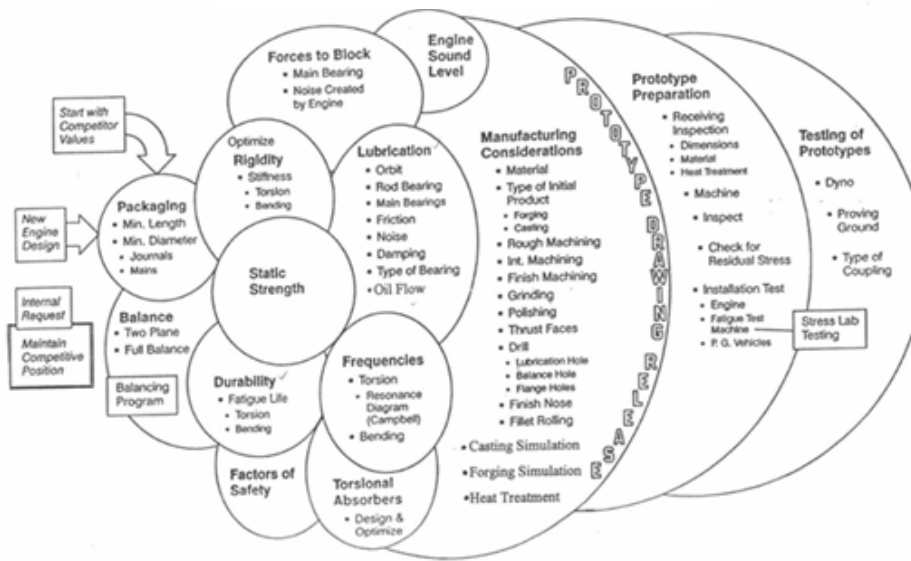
Start with Competitor Values

New Engine Design

Internal Request

Maintain Competitive Position

Packaging
• Min. Length
• Min. Diameter
• Journals
• Mains

Balance
• Two Plane
• Full Balance

Balancing Program

Optimize
Rigidity
• Stiffness
• Torsion
• Bending

Static Strength

Durability
• Fatigue Life
• Torsion
• Bending

Factors of Safety

Forces to Block
• Main Bearing
• Noise Created by Engine

Engine Sound Level

Lubrication
• Orbit
• Rod Bearing
• Main Bearings
• Friction
• Noise
• Damping
• Type of Bearing
• Oil Flow

Frequencies
• Torsion
• Resonance Diagram (Campbell)
• Bending

Torsional Absorbers
• Design & Optimize

Manufacturing Considerations
• Material
• Type of Initial Product
• Forging
• Casting
• Rough Machining
• Int. Machining
• Finish Machining
• Grinding
• Polishing
• Thrust Faces
• Drill
• Lubrication Hole
• Balance Hole
• Flange Holes
• Finish Nose
• Fillet Rolling
• Casting Simulation
• Forging Simulation
• Heat Treatment

PROTOTYPE DRAWING RELEASE

Prototype Preparation
• Receiving Inspection
• Dimensions
• Material
• Heat Treatment
• Machine
• Inspect
• Check for Residual Stress
• Installation Test
• Engine
• Fatigue Test Machine
• P. G. Vehicles

Stress Lab Testing

Testing of Prototypes
• Dyno
• Proving Ground
• Type of Coupling